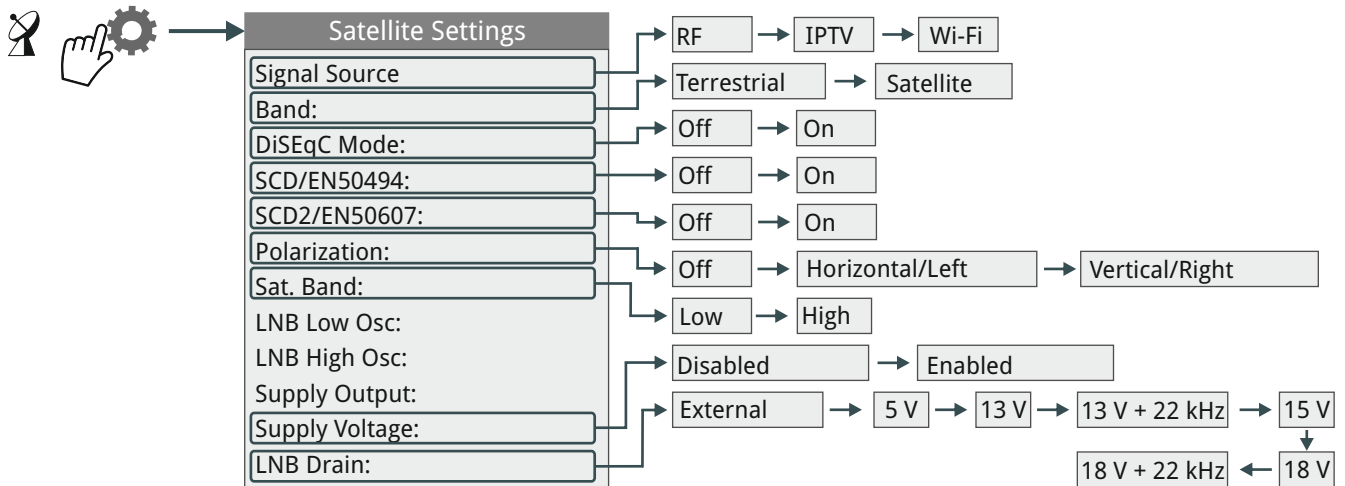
Satellite Settings

Signal Source
Band:
DiSEqC Mode:
SCD/EN50494:
SCD2/EN50607:
Polarization:
Sat. Band:
LNB Low Osc:
LNB High Osc:
Supply Output:
Supply Voltage:
LNB Drain:

RF → IPTV → Wi-Fi
Terrestrial → Satellite
Off → On
Off → On
Off → On
Off → Horizontal/Left → Vertical/Right
Low → High
Disabled → Enabled
External → 5 V → 13 V → 13 V + 22 kHz → 15 V
18 V + 22 kHz ← 18 V